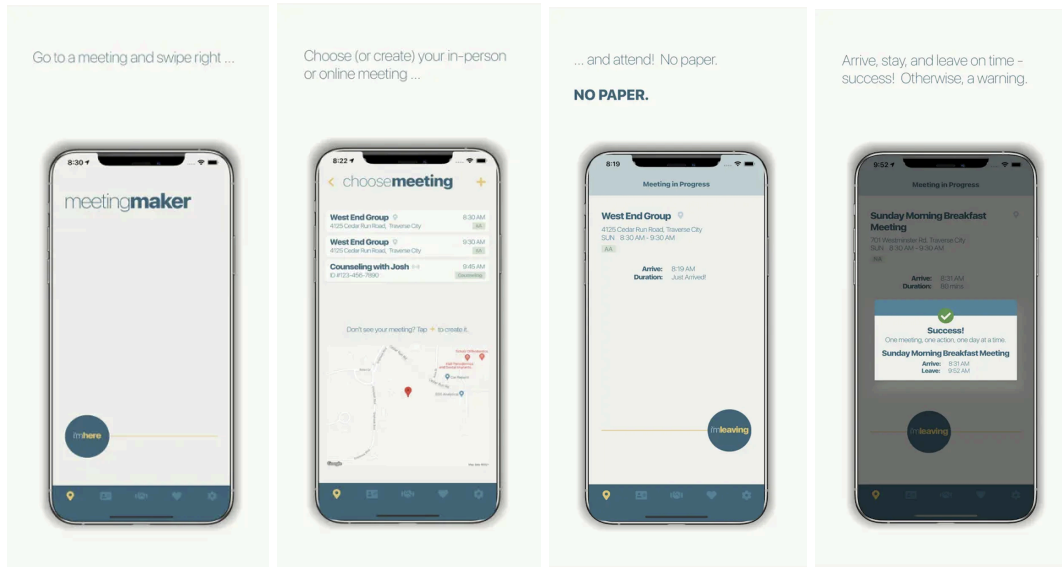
Go to a meeting and swipe right ...

8:30

meetingmaker

i'mhere

Choose (or create) your in-person or online meeting ...

8:22

choosemeeting

West End Group
4125 Cedar Run Road, Traverse City
8:30 AM
AA

West End Group
4125 Cedar Run Road, Traverse City
9:30 AM
AA

Counseling with Josh
ID #123-456-7890
9:45 AM
Counseling

Don't see your meeting? Tap + to create it.

... and attend! No paper.

NO PAPER.

8:19

Meeting in Progress

West End Group
4125 Cedar Run Road, Traverse City
SUN 8:30 AM - 9:30 AM
AA

Arrive: 8:19 AM
Duration: Just Arrived!

i'mleaving

Arrive, stay, and leave on time - success! Otherwise, a warning.

9:52

Meeting in Progress

Sunday Morning Breakfast Meeting
701 Wednesday Rd, Traverse City
SUN 8:30 AM - 9:30 AM
AA

Arrive: 8:31 AM
Duration: 80 mins

Success!
One meeting, one action, one day at a time.
Sunday Morning Breakfast Meeting
Arrive: 8:31 AM
Leave: 9:52 AM

i'mleaving